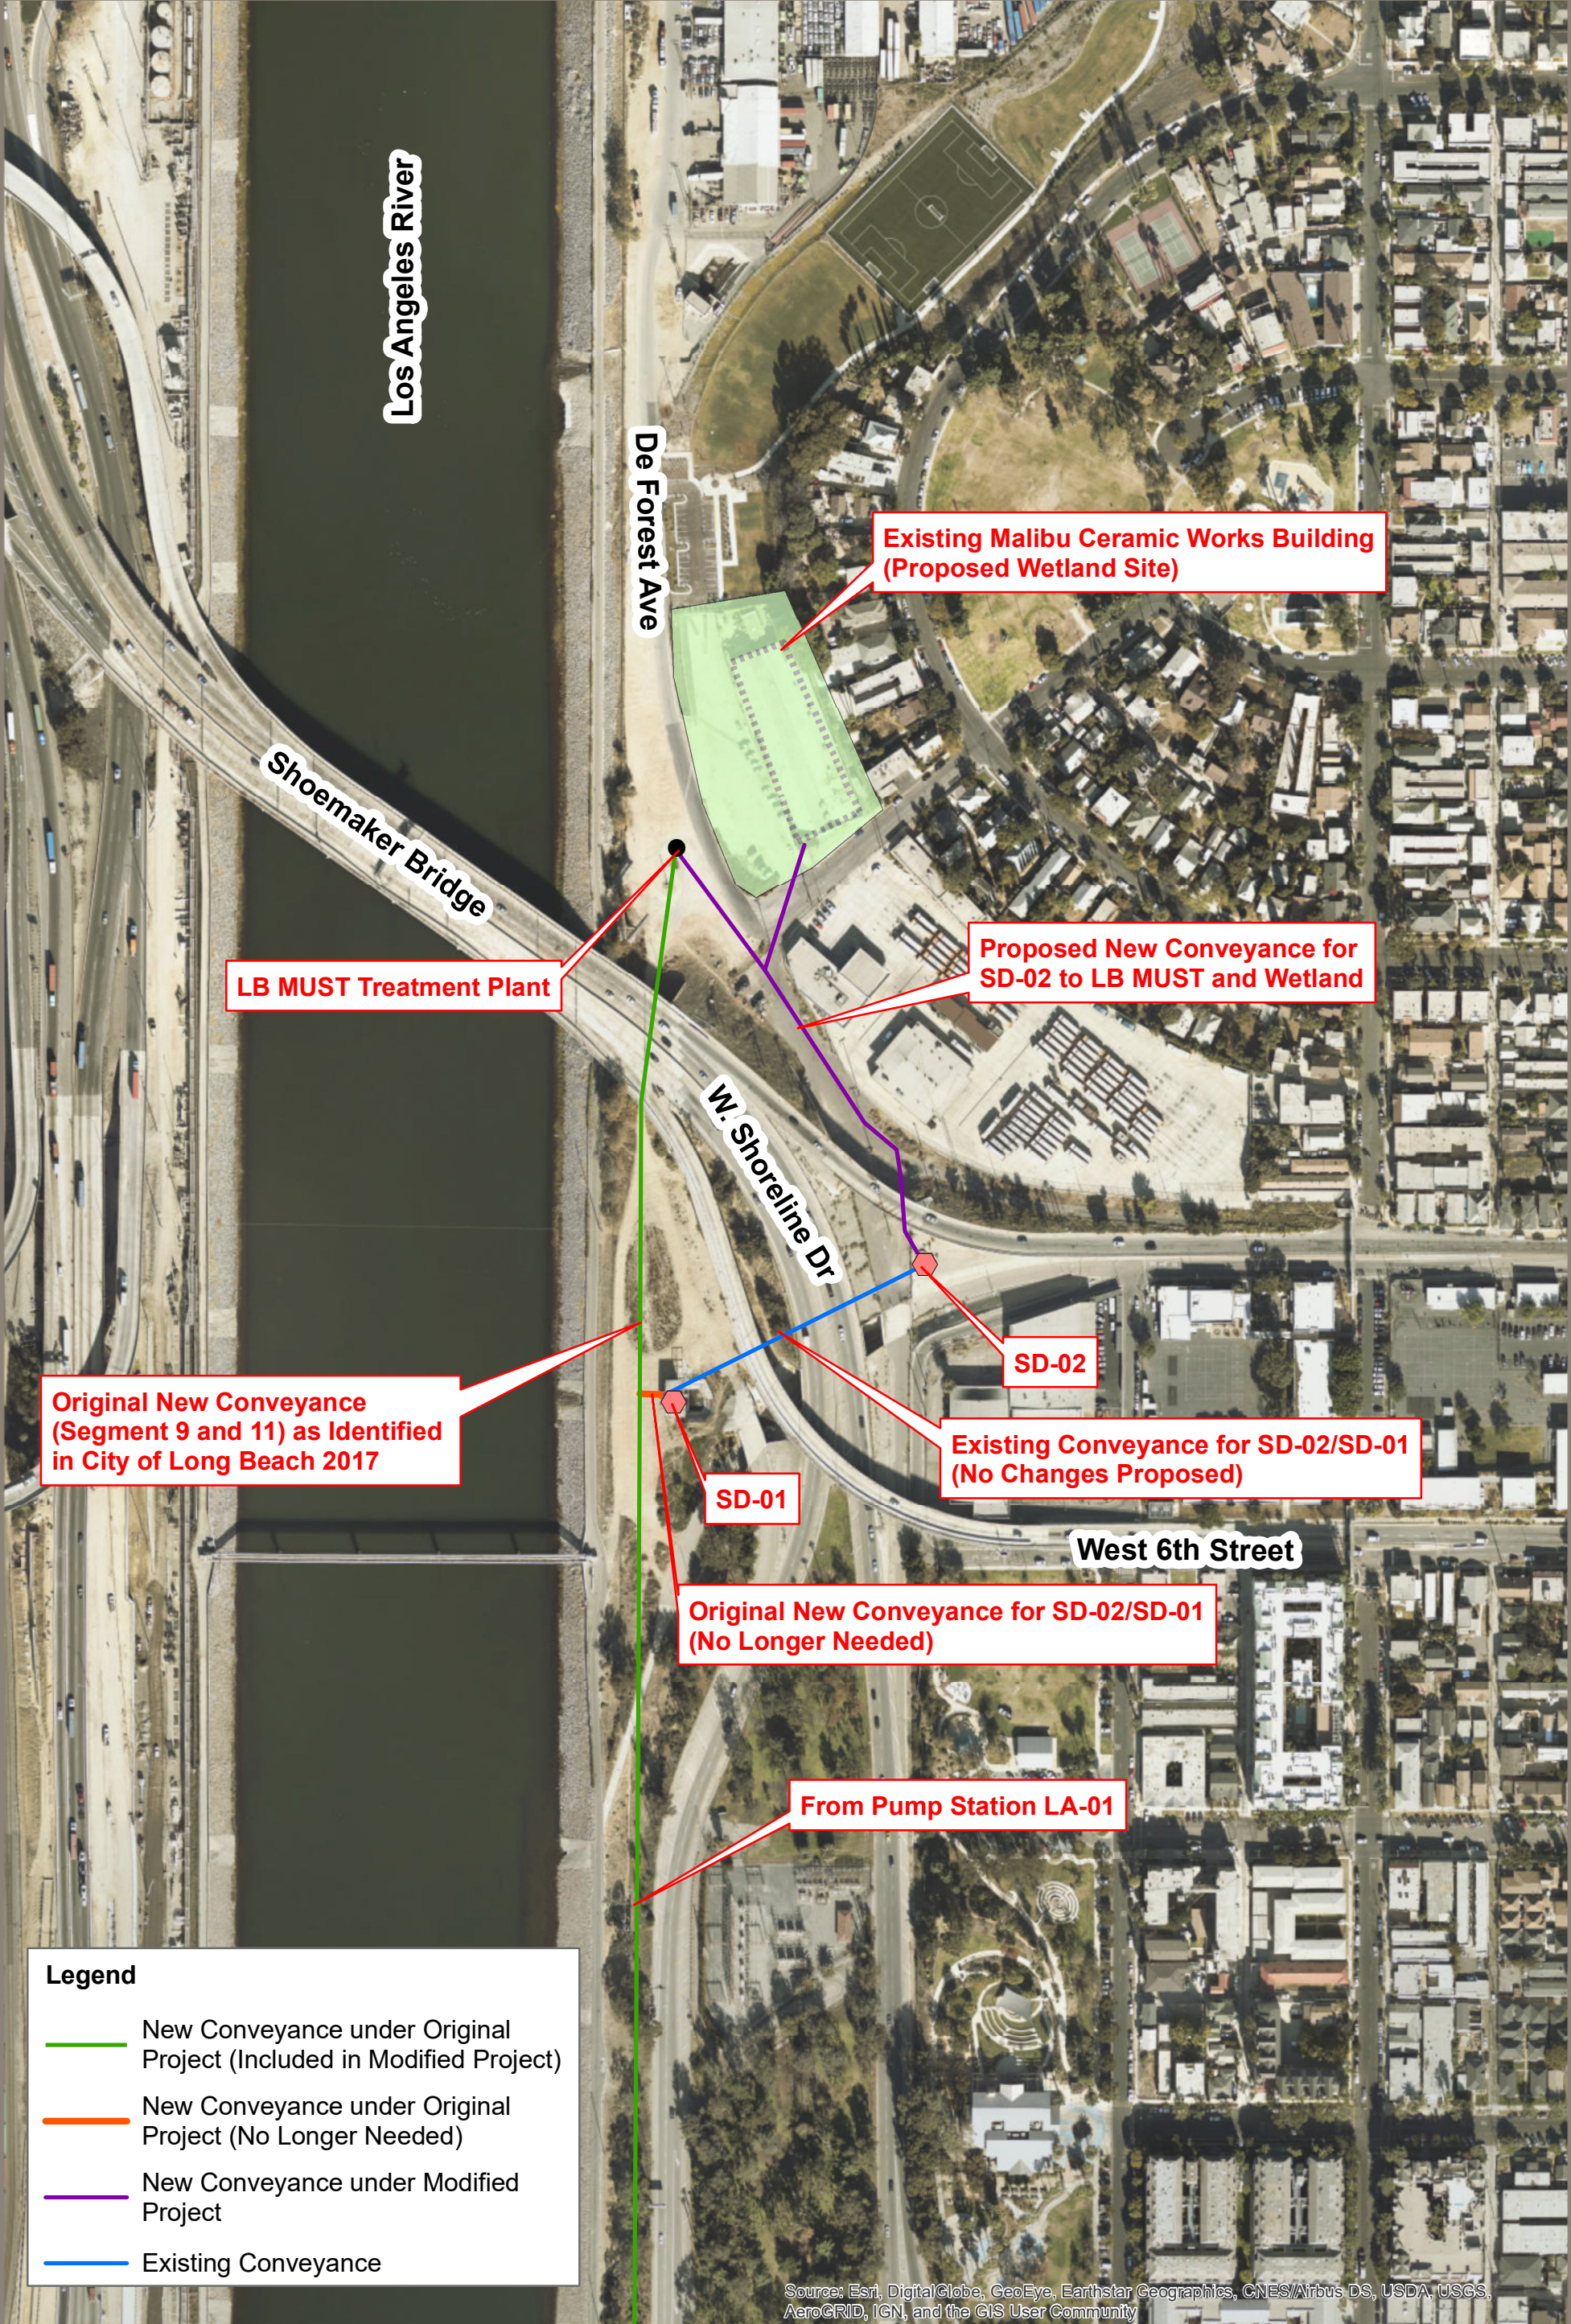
Los Angeles River

De Forest Ave

Existing Malibu Ceramic Works Building (Proposed Wetland Site)

Shoemaker Bridge

LB MUST Treatment Plant

Proposed New Conveyance for SD-02 to LB MUST and Wetland

W. Shoreline Dr

SD-02

Original New Conveyance (Segment 9 and 11) as Identified in City of Long Beach 2017

Existing Conveyance for SD-02/SD-01 (No Changes Proposed)

SD-01

West 6th Street

Original New Conveyance for SD-02/SD-01 (No Longer Needed)

From Pump Station LA-01

Legend

New Conveyance under Original Project (Included in Modified Project)

New Conveyance under Original Project (No Longer Needed)

New Conveyance under Modified Project

Existing Conveyance

Source: Esri, DigitalGlobe, GeoEye, Earthstar Geographics, CNES/Airbus DS, USDA, USGS, AeroGRID, IGN, and the GIS User Community